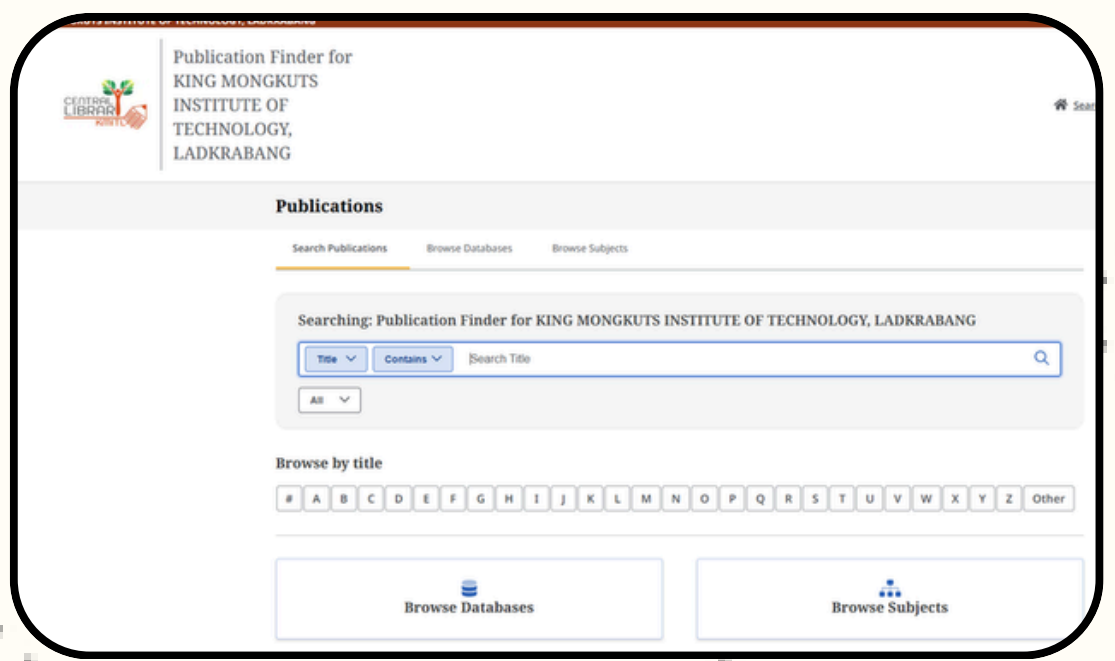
CENTRAL LIBRARY KMITL

Publication Finder for KING MONGKUTS INSTITUTE OF TECHNOLOGY, LADKRABANG

Sear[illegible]

Publications

Search Publications Browse Databases Browse Subjects

Searching: Publication Finder for KING MONGKUTS INSTITUTE OF TECHNOLOGY, LADKRABANG

Title Contains Search Title

All

Browse by title

# A B C D E F G H I J K L M N O P Q R S T U V W X Y Z Other

Browse Databases

Browse Subjects